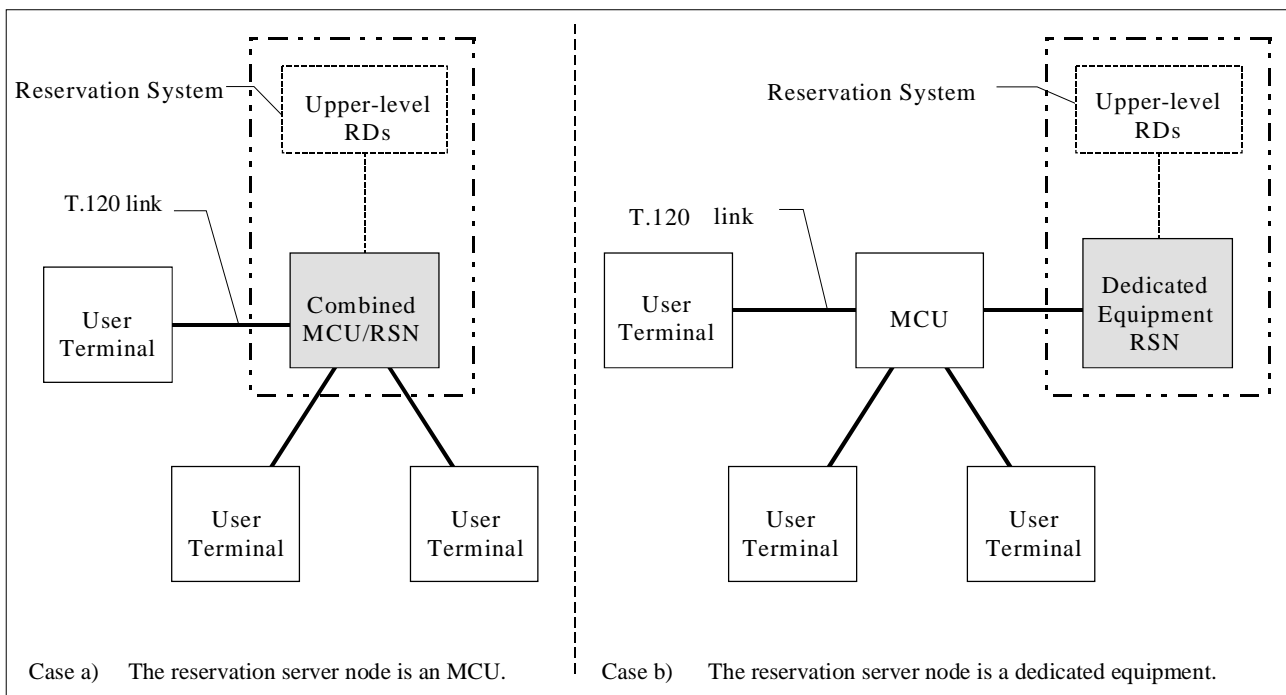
Reservation System

Upper-level RDs

T.120 link

User Terminal

Combined MCU/RSN

User Terminal

User Terminal

Case a) The reservation server node is an MCU.

Reservation System

Upper-level RDs

T.120 link

User Terminal

MCU

Dedicated Equipment RSN

User Terminal

User Terminal

Case b) The reservation server node is a dedicated equipment.